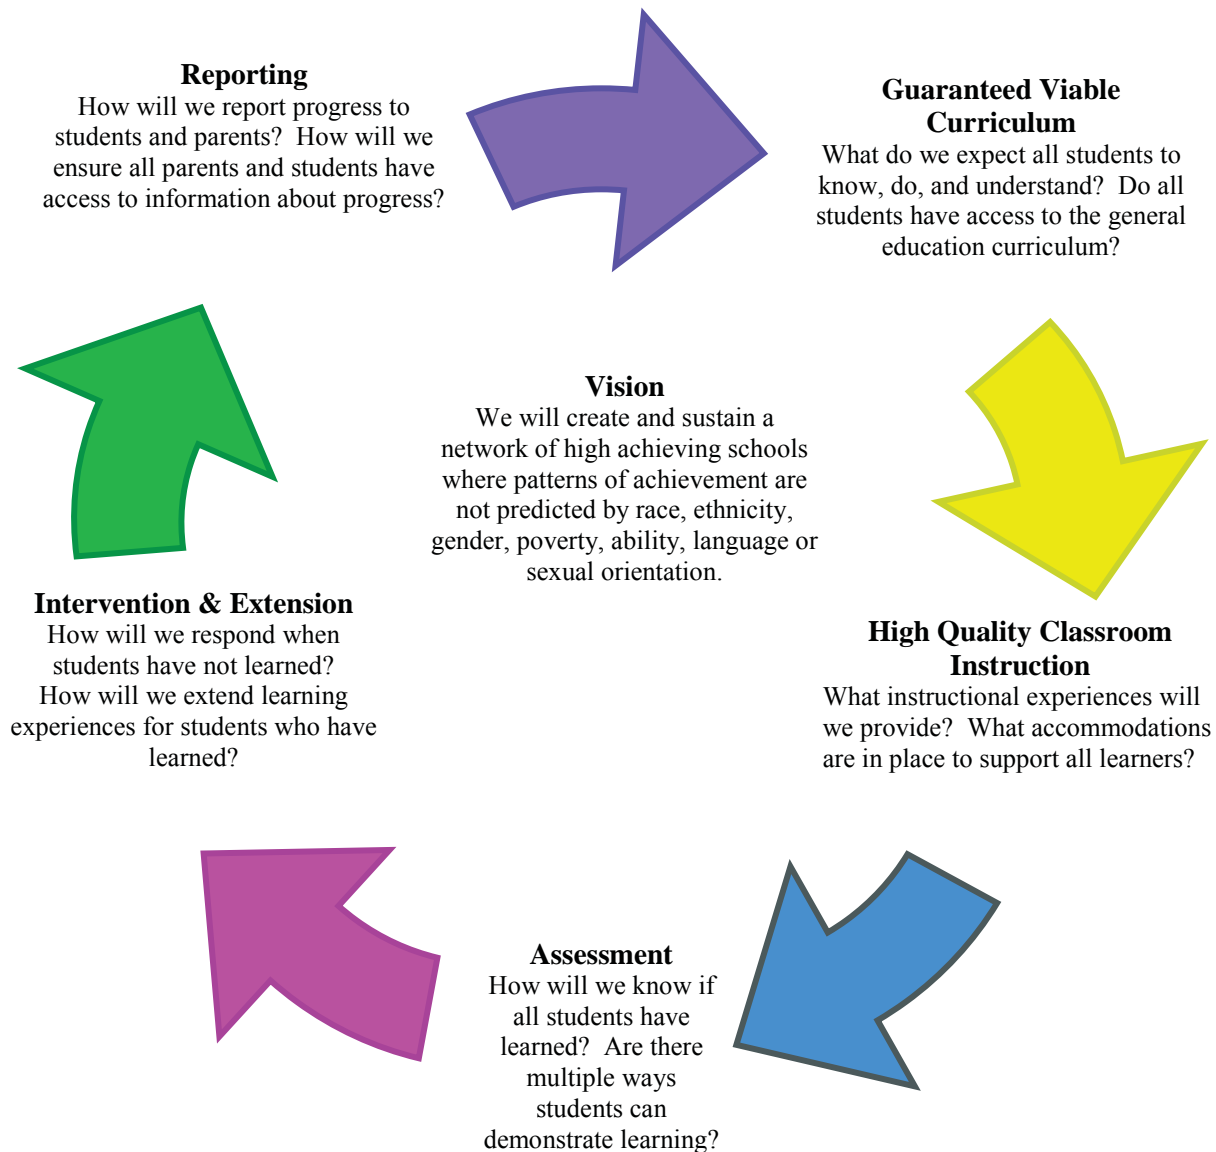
Reporting
How will we report progress to students and parents? How will we ensure all parents and students have access to information about progress?

Guaranteed Viable Curriculum
What do we expect all students to know, do, and understand? Do all students have access to the general education curriculum?

Vision
We will create and sustain a network of high achieving schools where patterns of achievement are not predicted by race, ethnicity, gender, poverty, ability, language or sexual orientation.

Intervention & Extension
How will we respond when students have not learned? How will we extend learning experiences for students who have learned?

High Quality Classroom Instruction
What instructional experiences will we provide? What accommodations are in place to support all learners?

Assessment
How will we know if all students have learned? Are there multiple ways students can demonstrate learning?